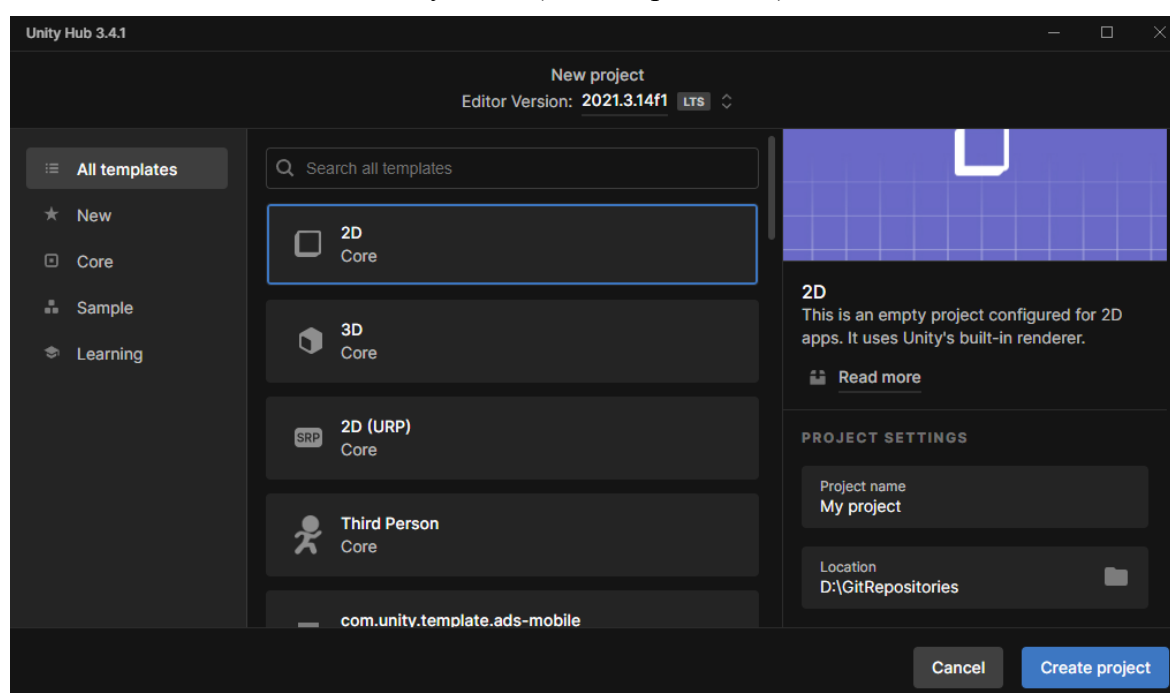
Unity Hub 3.4.1

New project
Editor Version: 2021.3.14f1 LTS

All templates
New
Core
Sample
Learning

Search all templates

2D
Core

3D
Core

SRP 2D (URP)
Core

Third Person
Core

com.unity.template.ads-mobile

2D
This is an empty project configured for 2D apps. It uses Unity's built-in renderer.

Read more

PROJECT SETTINGS

Project name
My project

Location
D:\GitRepositories

Cancel
Create project